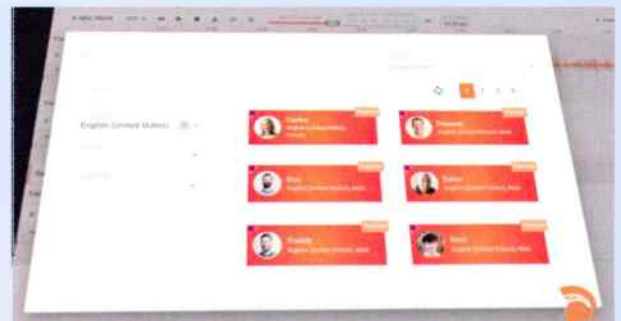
English (United States)

1 2 3 4

Carlos
English (United States), Male

Frances
English (United States), Male

Eric
English (United States), Male

Tailor
English (United States), Male

Freddy
English (United States), Male

Mark
English (United States), Male